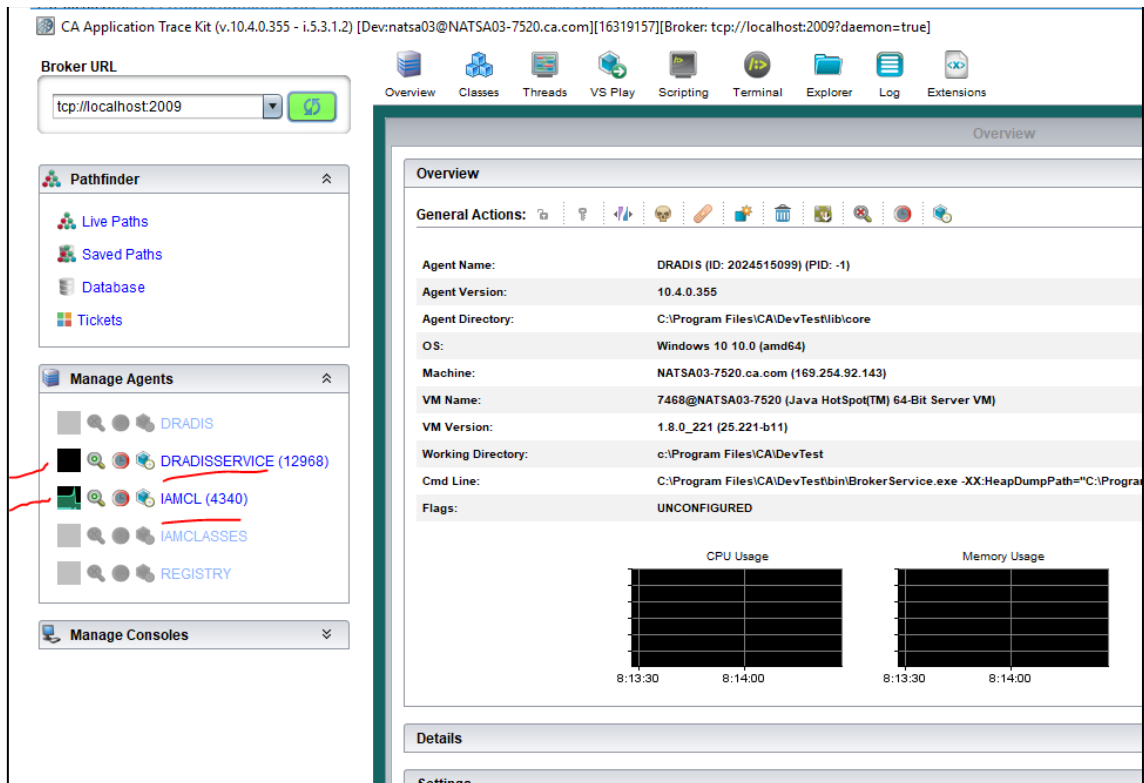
CA Application Trace Kit (v.10.4.0.355 - i.5.3.1.2) [Dev:natsa03@NATSA03-7520.ca.com][16319157][Broker: tcp://localhost:2009?daemon=true]

Broker URL

tcp://localhost:2009

Overview Classes Threads VS Play Scripting Terminal Explorer Log Extensions

Overview

Pathfinder

Live Paths
Saved Paths
Database
Tickets

Manage Agents

DRADIS
DRADISSERVICE (12968)
IAMCL (4340)
IAMCLASSES
REGISTRY

Manage Consoles

Overview

General Actions:

| | |
|---|---|
| Agent Name: | DRADIS (ID: 2024515099) (PID: -1) |
| Agent Version: | 10.4.0.355 |
| Agent Directory: | C:\Program Files\CA\DevTest\lib\core |
| OS: | Windows 10 10.0 (amd64) |
| Machine: | NATSA03-7520.ca.com (169.254.92.143) |
| VM Name: | 7468@NATSA03-7520 (Java HotSpot(TM) 64-Bit Server VM) |
| VM Version: | 1.8.0_221 (25.221-b11) |
| Working Directory: | c:\Program Files\CA\DevTest |
| Cmd Line: | C:\Program Files\CA\DevTest\bin\BrokerService.exe -XX:HeapDumpPath="C:\Prograr |
| Flags: | UNCONFIGURED |

CPU Usage
8:13:30 8:14:00

Memory Usage
8:13:30 8:14:00

Details

Settings